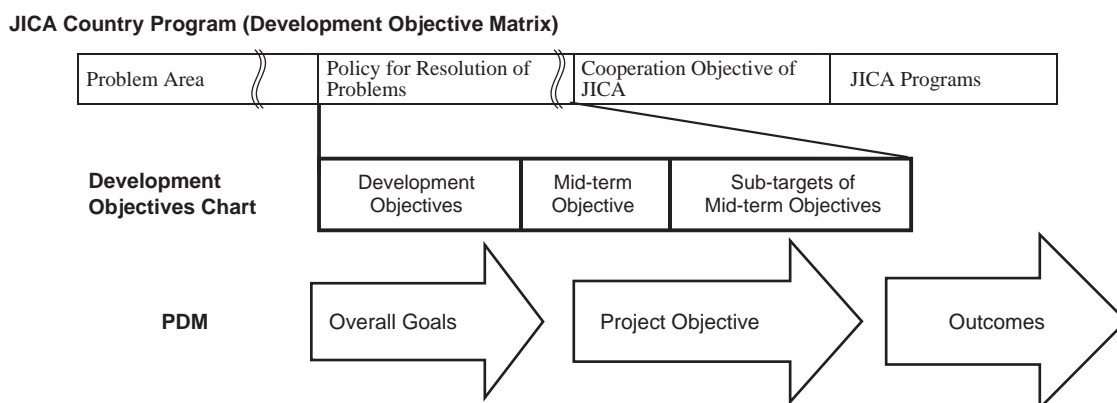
JICA Country Program (Development Objective Matrix)

| Problem Area | Policy for Resolution of Problems | Cooperation Objective of JICA | JICA Programs |
|---|---|---|---|

Development Objectives Chart

| Development Objectives | Mid-term Objective | Sub-targets of Mid-term Objectives |
|---|---|---|

PDM

Overall Goals

Project Objective

Outcomes